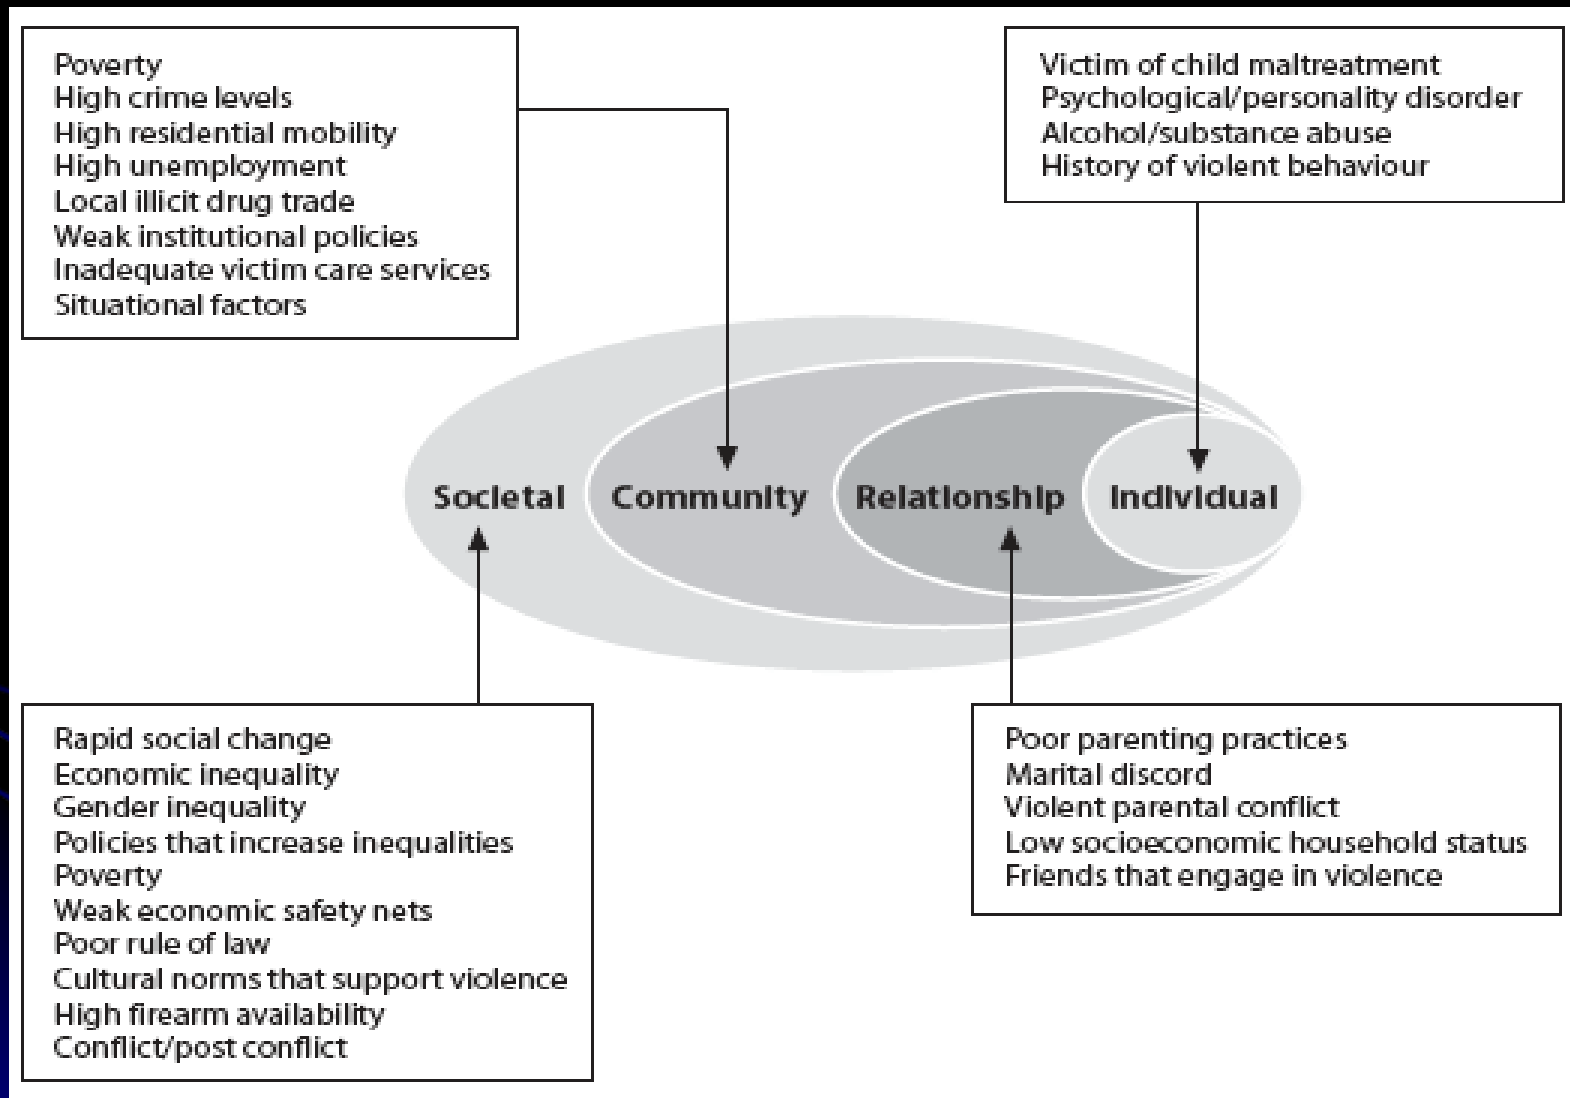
Poverty
High crime levels
High residential mobility
High unemployment
Local illicit drug trade
Weak institutional policies
Inadequate victim care services
Situational factors

Victim of child maltreatment
Psychological/personality disorder
Alcohol/substance abuse
History of violent behaviour

Societal Community Relationship Individual

Rapid social change
Economic inequality
Gender inequality
Policies that increase inequalities
Poverty
Weak economic safety nets
Poor rule of law
Cultural norms that support violence
High firearm availability
Conflict/post conflict

Poor parenting practices
Marital discord
Violent parental conflict
Low socioeconomic household status
Friends that engage in violence